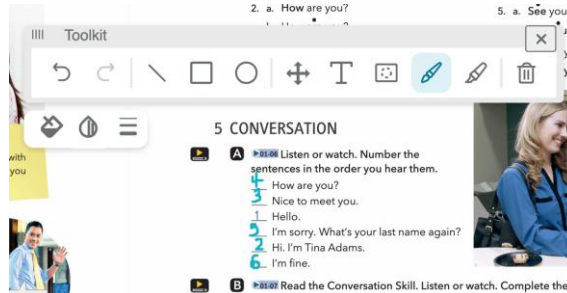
2. a. **How** are you?

b. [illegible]

5. a. **See** you

Toolkit

×

with you

5 CONVERSATION

A ▶01-06 Listen or watch. Number the sentences in the order you hear them.

4 How are you?

3 Nice to meet you.

1 Hello.

5 I'm sorry. What's your last name again?

2 Hi. I'm Tina Adams.

6 I'm fine.

B ▶01-07 Read the Conversation Skill. Listen or watch. Complete the